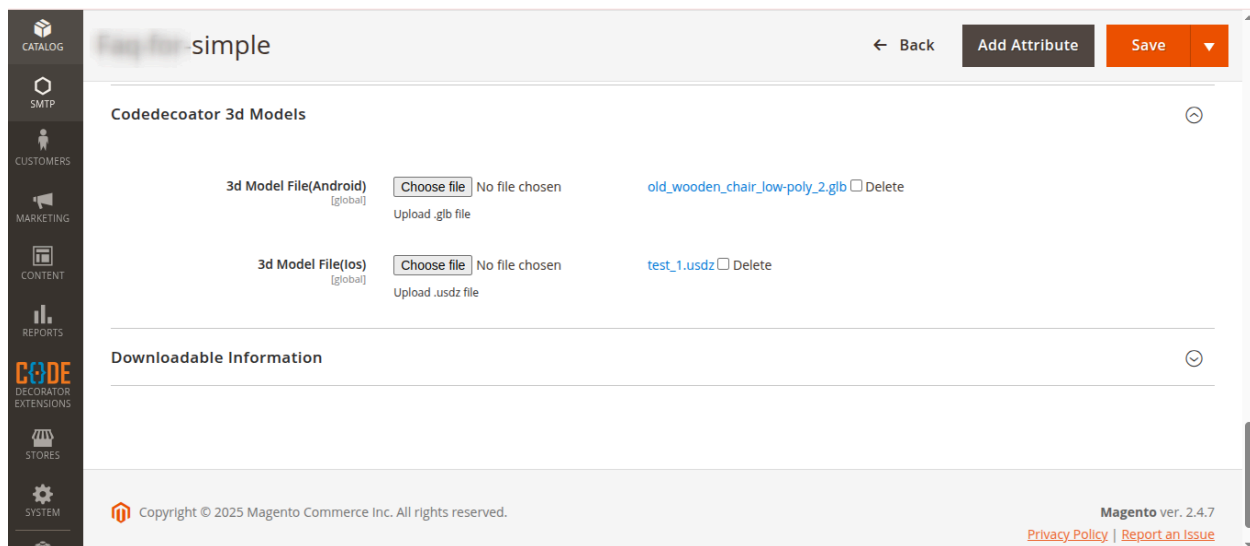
CATALOG
SMTP
CUSTOMERS
MARKETING
CONTENT
REPORTS
CODE DECORATOR EXTENSIONS
STORES
SYSTEM

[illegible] simple

← Back
Add Attribute
Save

Codedecoator 3d Models

3d Model File(Android)
[global]
Choose file No file chosen
Upload .glb file
old_wooden_chair_low-poly_2.glb ☐ Delete

3d Model File(Ios)
[global]
Choose file No file chosen
Upload .usdz file
test_1.usdz ☐ Delete

Downloadable Information

Copyright © 2025 Magento Commerce Inc. All rights reserved.

Magento ver. 2.4.7
Privacy Policy | Report an Issue